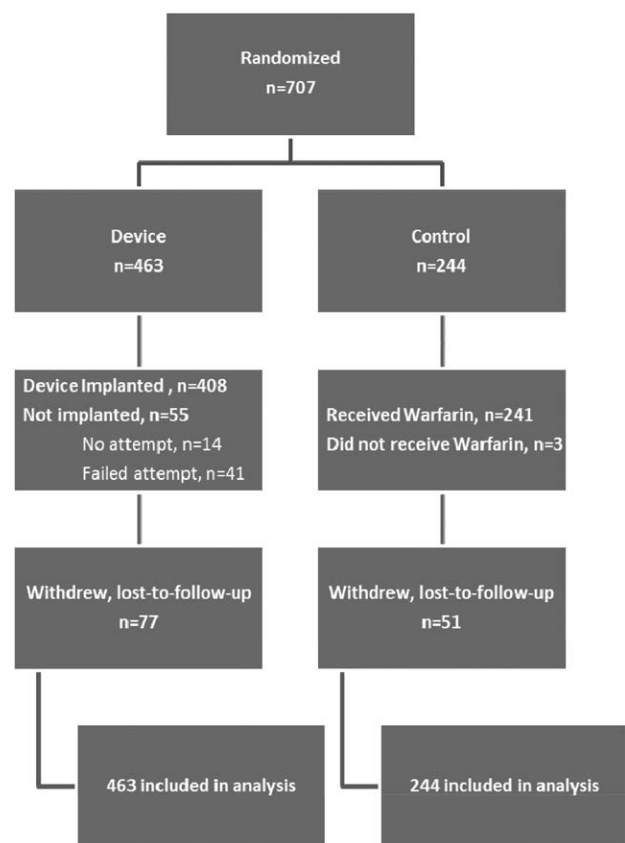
Randomized
n=707

Device
n=463

Control
n=244

Device Implanted , n=408
Not implanted, n=55
No attempt, n=14
Failed attempt, n=41

Received Warfarin, n=241
Did not receive Warfarin, n=3

Withdrew, lost-to-follow-up
n=77

Withdrew, lost-to-follow-up
n=51

463 included in analysis

244 included in analysis